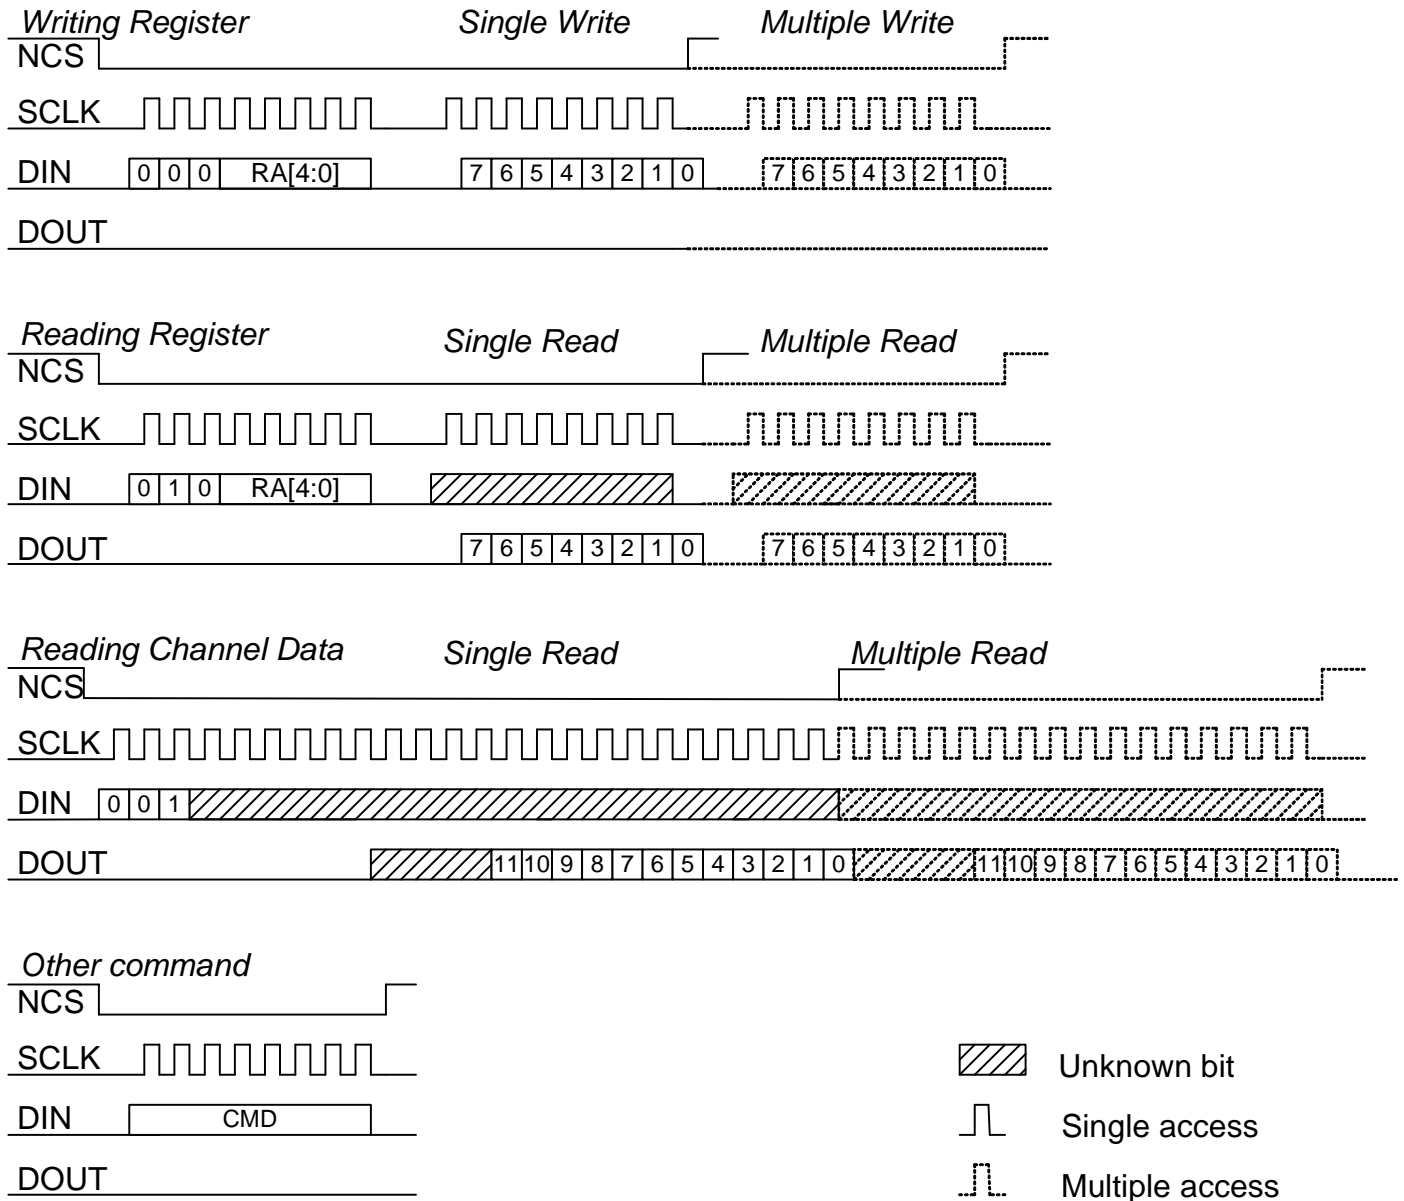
Writing Register
Single Write
Multiple Write

NCS

SCLK

DIN 0 0 0 RA[4:0] 7 6 5 4 3 2 1 0 7 6 5 4 3 2 1 0

DOUT

Reading Register
Single Read
Multiple Read

NCS

SCLK

DIN 0 1 0 RA[4:0]

DOUT 7 6 5 4 3 2 1 0 7 6 5 4 3 2 1 0

Reading Channel Data
Single Read
Multiple Read

NCS

SCLK

DIN 0 0 1

DOUT 11 10 9 8 7 6 5 4 3 2 1 0 11 10 9 8 7 6 5 4 3 2 1 0

Other command

NCS

SCLK

DIN CMD

DOUT

Unknown bit
Single access
Multiple access